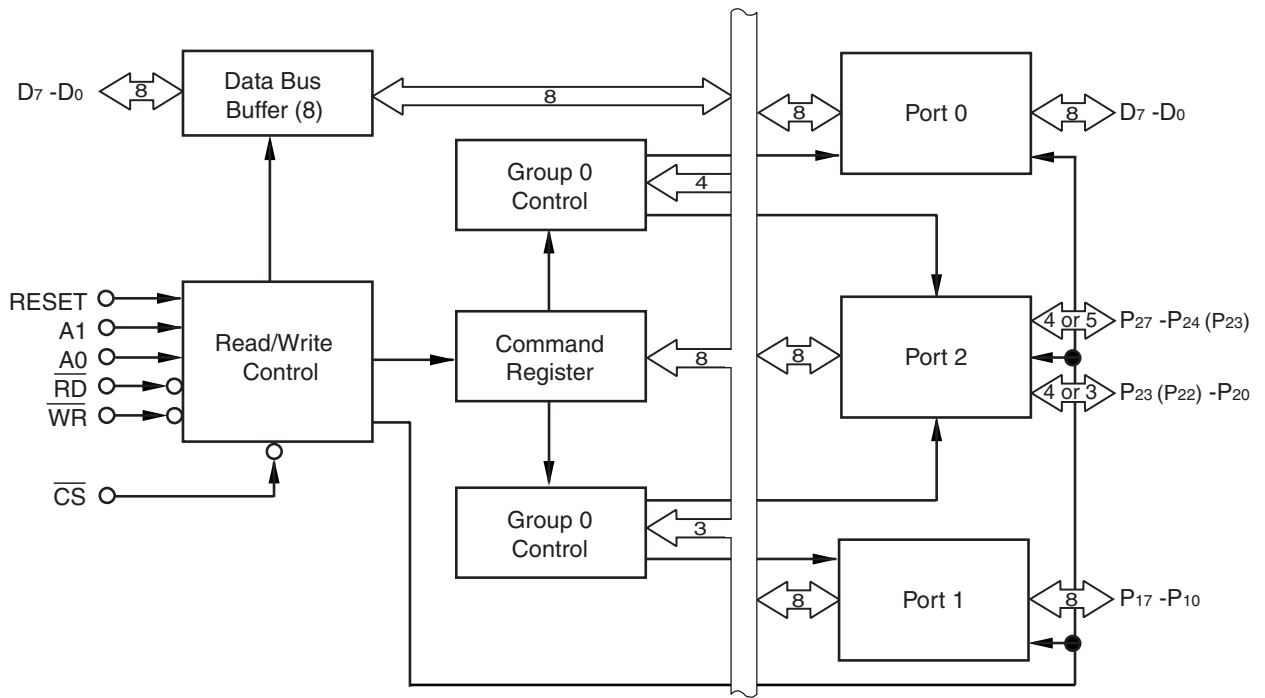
$D_7$ -$D_0$
8
Data Bus Buffer (8)
8
8
Port 0
8
$D_7$ -$D_0$
Group 0 Control
4
RESET
A1
A0
$\overline{RD}$
$\overline{WR}$
Read/Write Control
Command Register
8
8
Port 2
4 or 5
$P_{27}$ -$P_{24}$ ($P_{23}$)
4 or 3
$P_{23}$ ($P_{22}$) -$P_{20}$
$\overline{CS}$
Group 0 Control
3
8
Port 1
8
$P_{17}$ -$P_{10}$